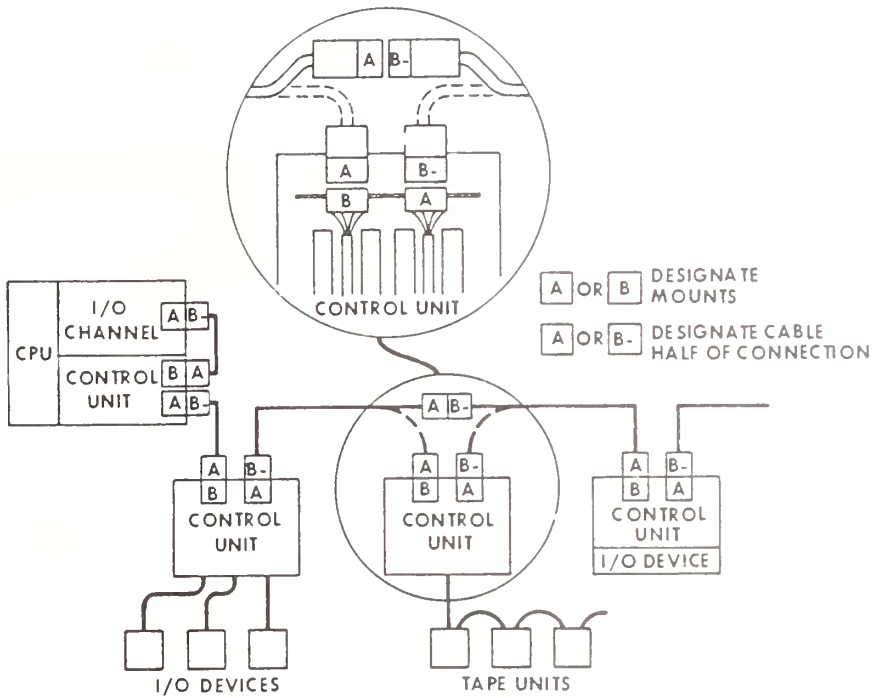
A B-

A B-

B A

CONTROL UNIT

A OR B DESIGNATE MOUNTS

A OR B- DESIGNATE CABLE HALF OF CONNECTION

CPU

I/O CHANNEL A B-

CONTROL UNIT B A

A B-

A B-

A B-
B A
CONTROL UNIT

A B-
B A
CONTROL UNIT

A B-
B A
CONTROL UNIT
I/O DEVICE

I/O DEVICES

TAPE UNITS